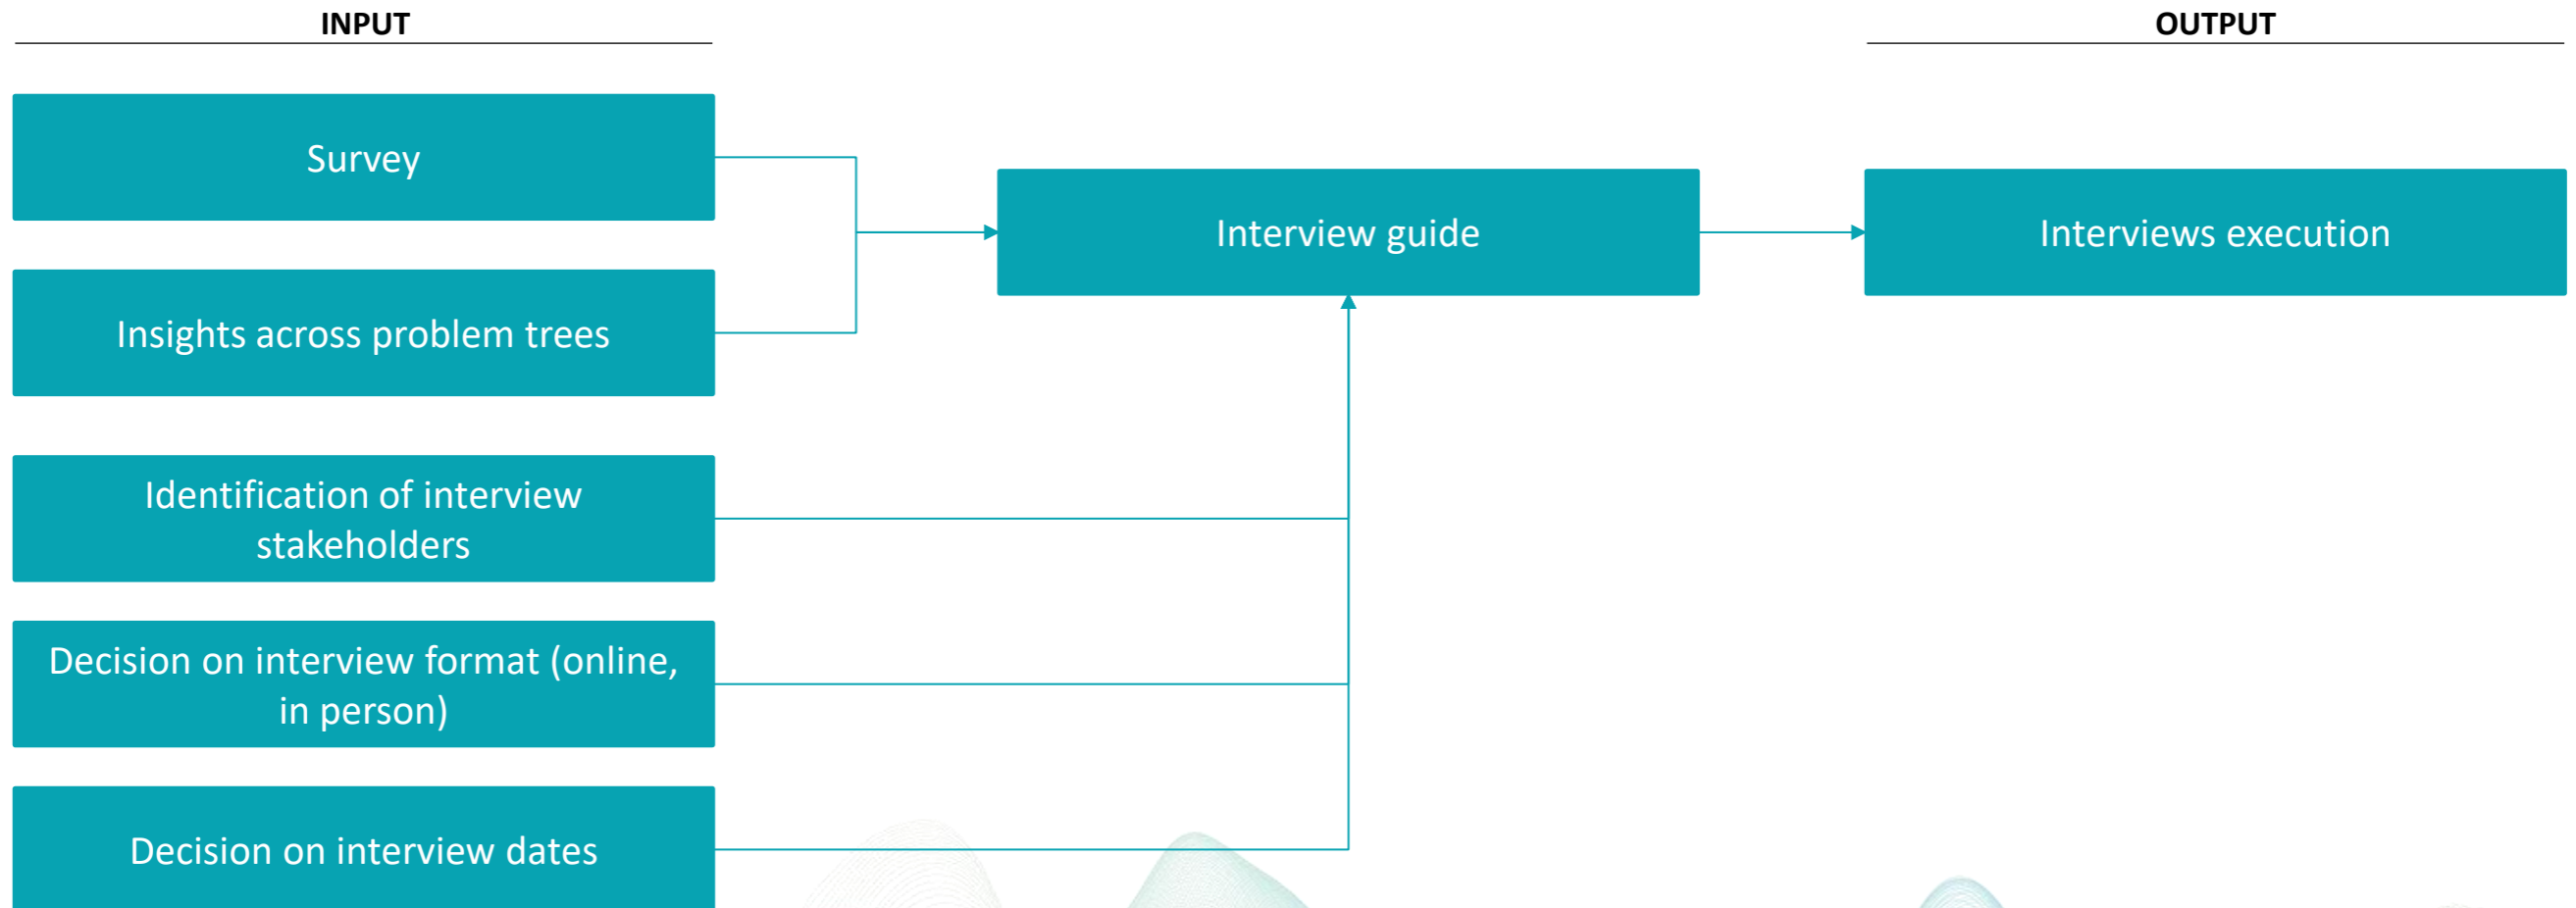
INPUT

OUTPUT

Survey

Insights across problem trees

Interview guide

Interviews execution

Identification of interview stakeholders

Decision on interview format (online, in person)

Decision on interview dates